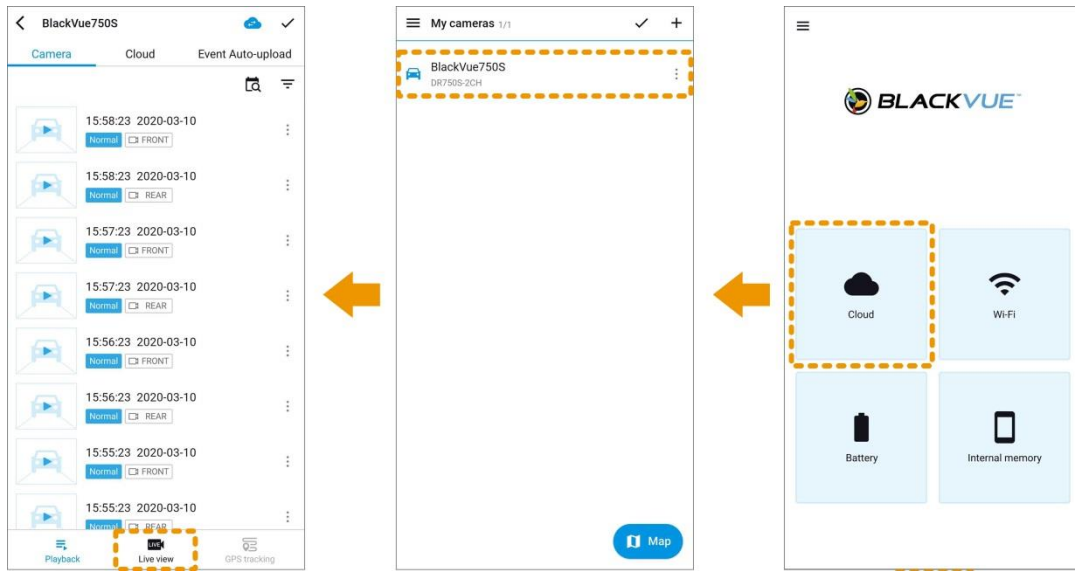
BlackVue750S

Camera Cloud Event Auto-upload

15:58:23 2020-03-10
Normal FRONT

15:58:23 2020-03-10
Normal REAR

15:57:23 2020-03-10
Normal FRONT

15:57:23 2020-03-10
Normal REAR

15:56:23 2020-03-10
Normal FRONT

15:56:23 2020-03-10
Normal REAR

15:55:23 2020-03-10
Normal FRONT

15:55:23 2020-03-10
Normal REAR

Playback LIVE Live view GPS tracking

My cameras 1/1

BlackVue750S
DR750S-2CH

Map

BLACKVUE

Cloud

Wi-Fi

Battery

Internal memory